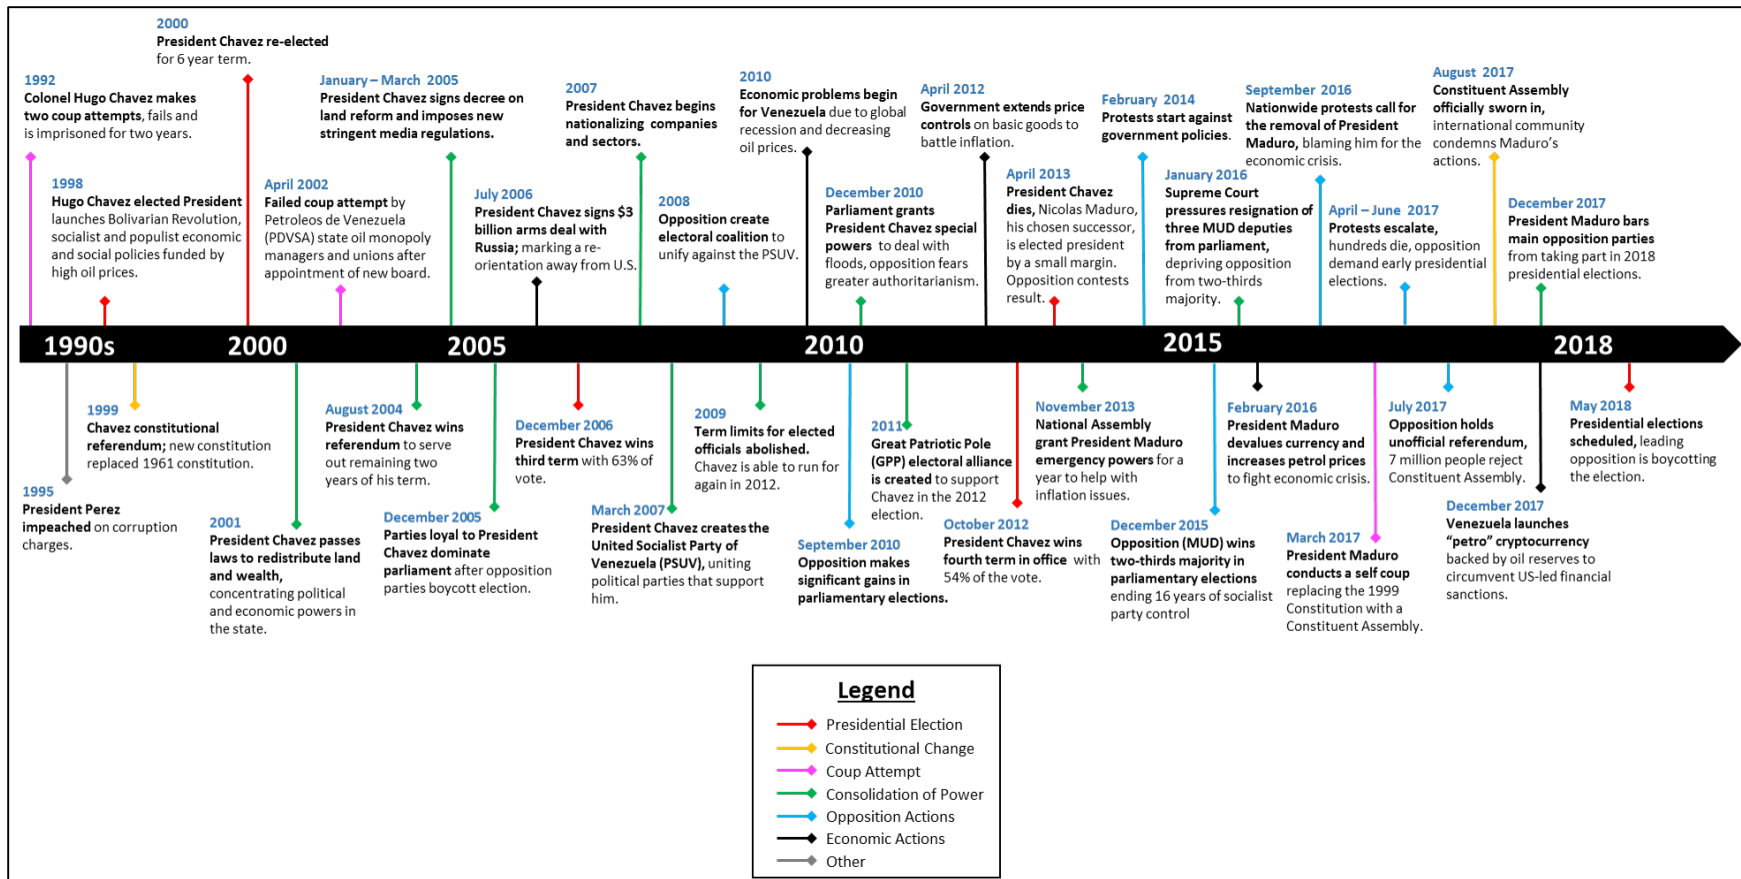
2000
President Chavez re-elected for 6 year term.

1992
Colonel Hugo Chavez makes two coup attempts, fails and is imprisoned for two years.

1998
Hugo Chavez elected President launches Bolivarian Revolution, socialist and populist economic and social policies funded by high oil prices.

January – March 2005
President Chavez signs decree on land reform and imposes new stringent media regulations.

April 2002
Failed coup attempt by Petroleos de Venezuela (PDVSA) state oil monopoly managers and unions after appointment of new board.

2007
President Chavez begins nationalizing companies and sectors.

July 2006
President Chavez signs $3 billion arms deal with Russia; marking a re-orientation away from U.S.

2010
Economic problems begin for Venezuela due to global recession and decreasing oil prices.

2008
Opposition create electoral coalition to unify against the PSUV.

April 2012
Government extends price controls on basic goods to battle inflation.

December 2010
Parliament grants President Chavez special powers to deal with floods, opposition fears greater authoritarianism.

February 2014
Protests start against government policies.

April 2013
President Chavez dies, Nicolas Maduro, his chosen successor, is elected president by a small margin. Opposition contests result.

September 2016
Nationwide protests call for the removal of President Maduro, blaming him for the economic crisis.

January 2016
Supreme Court pressures resignation of three MUD deputies from parliament, depriving opposition from two-thirds majority.

August 2017
Constituent Assembly officially sworn in, international community condemns Maduro's actions.

April – June 2017
Protests escalate, hundreds die, opposition demand early presidential elections.

December 2017
President Maduro bars main opposition parties from taking part in 2018 presidential elections.

1990s 2000 2005 2010 2015 2018

1999
Chavez constitutional referendum; new constitution replaced 1961 constitution.

1995
President Perez impeached on corruption charges.

2001
President Chavez passes laws to redistribute land and wealth, concentrating political and economic powers in the state.

August 2004
President Chavez wins referendum to serve out remaining two years of his term.

December 2005
Parties loyal to President Chavez dominate parliament after opposition parties boycott election.

December 2006
President Chavez wins third term with 63% of vote.

March 2007
President Chavez creates the United Socialist Party of Venezuela (PSUV), uniting political parties that support him.

2009
Term limits for elected officials abolished. Chavez is able to run for again in 2012.

September 2010
Opposition makes significant gains in parliamentary elections.

2011
Great Patriotic Pole (GPP) electoral alliance is created to support Chavez in the 2012 election.

October 2012
President Chavez wins fourth term in office with 54% of the vote.

November 2013
National Assembly grant President Maduro emergency powers for a year to help with inflation issues.

December 2015
Opposition (MUD) wins two-thirds majority in parliamentary elections ending 16 years of socialist party control

February 2016
President Maduro devalues currency and increases petrol prices to fight economic crisis.

March 2017
President Maduro conducts a self coup replacing the 1999 Constitution with a Constituent Assembly.

July 2017
Opposition holds unofficial referendum, 7 million people reject Constituent Assembly.

December 2017
Venezuela launches "petro" cryptocurrency backed by oil reserves to circumvent US-led financial sanctions.

May 2018
Presidential elections scheduled, leading opposition is boycotting the election.

Legend
Presidential Election
Constitutional Change
Coup Attempt
Consolidation of Power
Opposition Actions
Economic Actions
Other